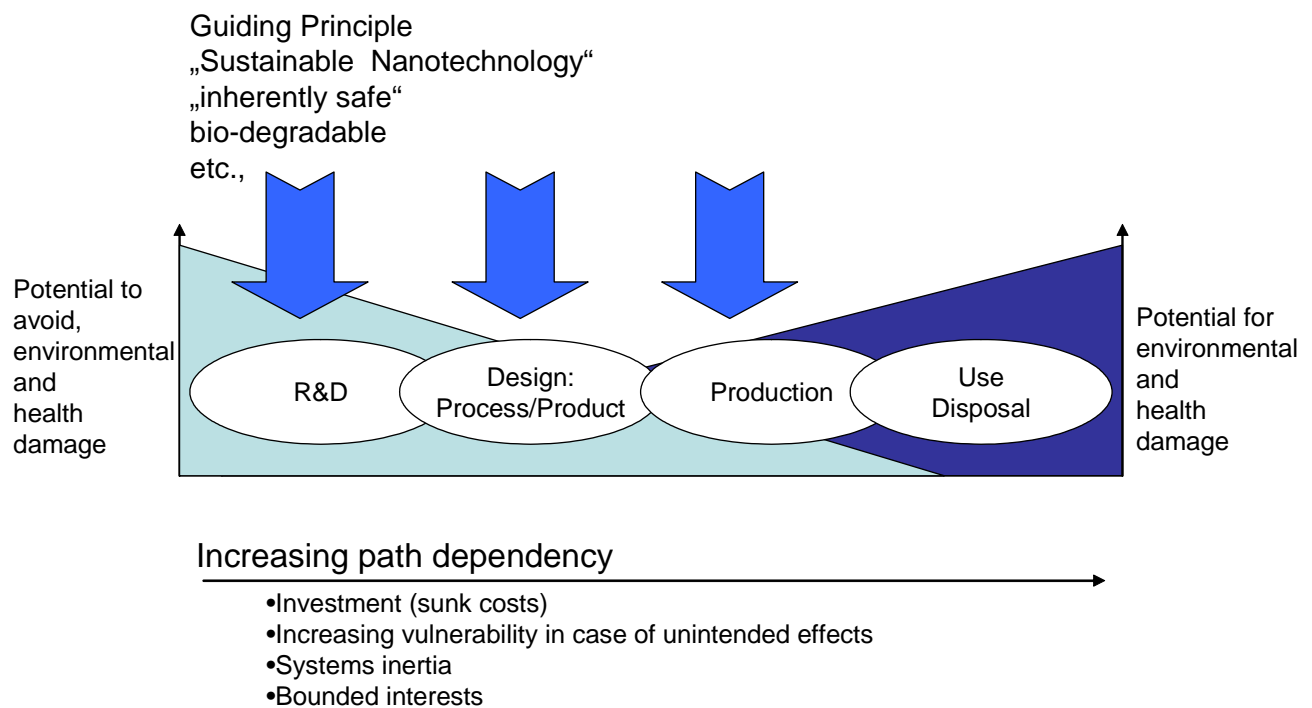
Guiding Principle
„Sustainable Nanotechnology“
„inherently safe“
bio-degradable
etc.,

Potential to avoid, environmental and health damage

R&D

Design: Process/Product

Production

Use Disposal

Potential for environmental and health damage

Increasing path dependency

•Investment (sunk costs)
•Increasing vulnerability in case of unintended effects
•Systems inertia
•Bounded interests